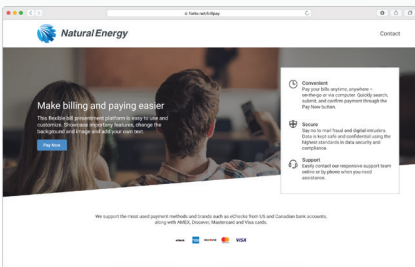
Natural Energy

Contact

Make billing and paying easier

This flexible bill presentment platform is easy to use and customize. Showcase important features, change the background and image and add your own text.

Pay Now

Convenient
Pay your bills anytime, anywhere – on-the-go or via computer. Quickly search, submit, and confirm payment through the Pay Now button.

Secure
Say no to mail fraud and digital intrusions. Data is kept safe and confidential using the highest standards in data security and compliance.

Support
Easily contact our responsive support team online or by phone when you need assistance.

We support the most used payment methods and brands such as eChecks from US and Canadian bank accounts, along with AMEX, Discover, Mastercard and Visa cards.

VISA